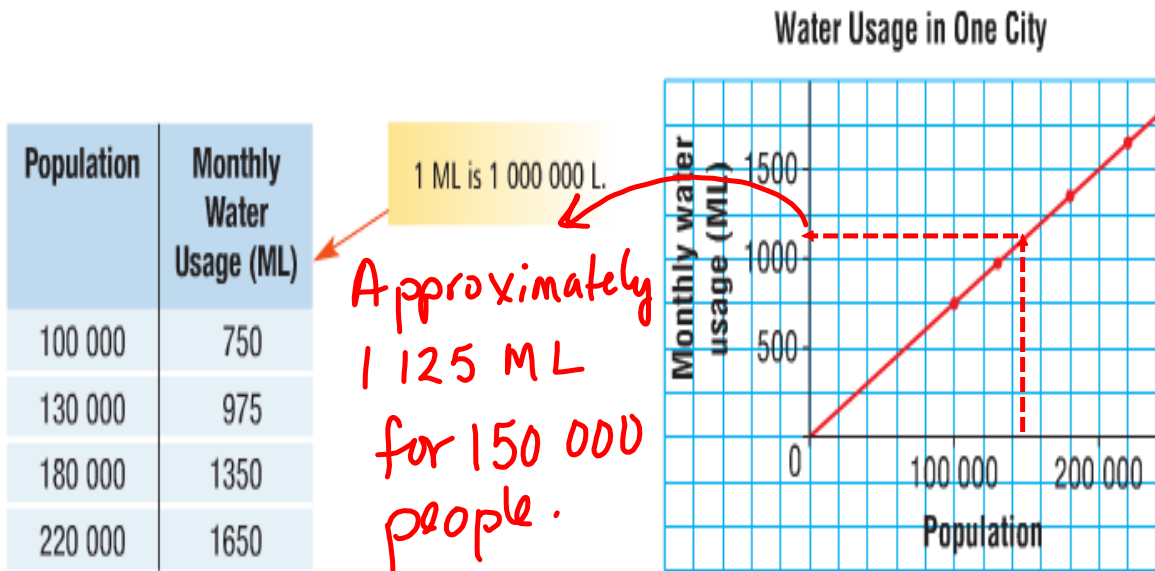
| Population | Monthly Water Usage (ML) |
|---|---|
| 100 000 | 750 |
| 130 000 | 975 |
| 180 000 | 1350 |
| 220 000 | 1650 |

1 ML is 1 000 000 L.

Approximately 1 125 ML for 150 000 people.

Water Usage in One City

Monthly water usage (ML)

1500
1000
500
0

100 000
200 000

Population